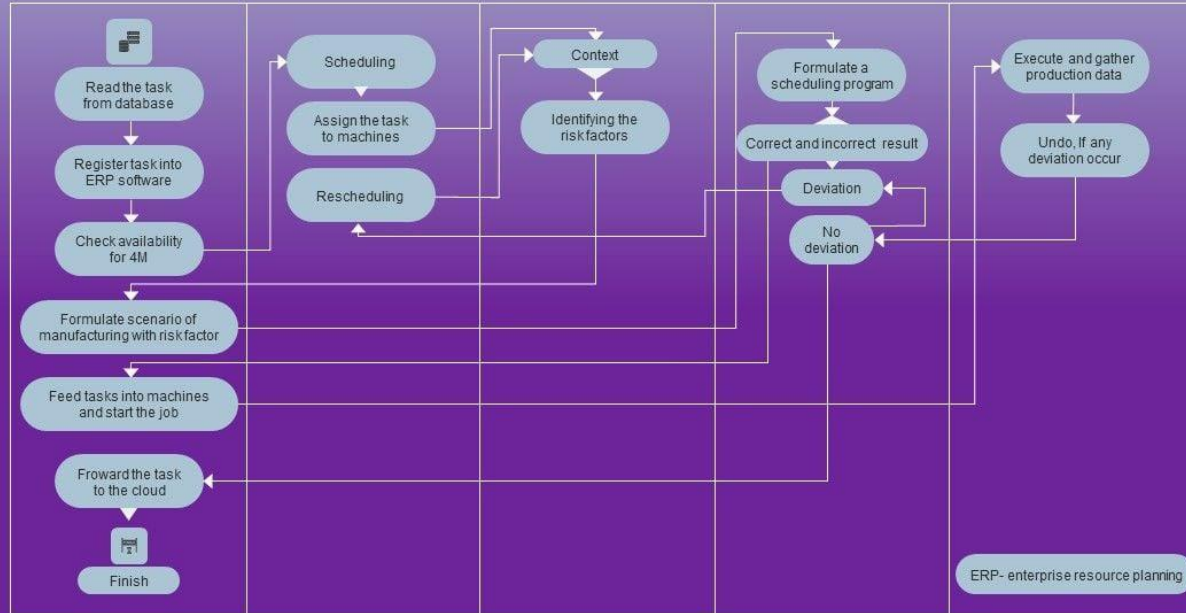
Read the task from database

Register task into ERP software

Check availability for 4M

Formulate scenario of manufacturing with risk factor

Feed tasks into machines and start the job

Froward the task to the cloud

Finish

Scheduling

Assign the task to machines

Rescheduling

Context

Identifying the risk factors

Formulate a scheduling program

Correct and incorrect result

Deviation

No deviation

Execute and gather production data

Undo, If any deviation occur

ERP- enterprise resource planning